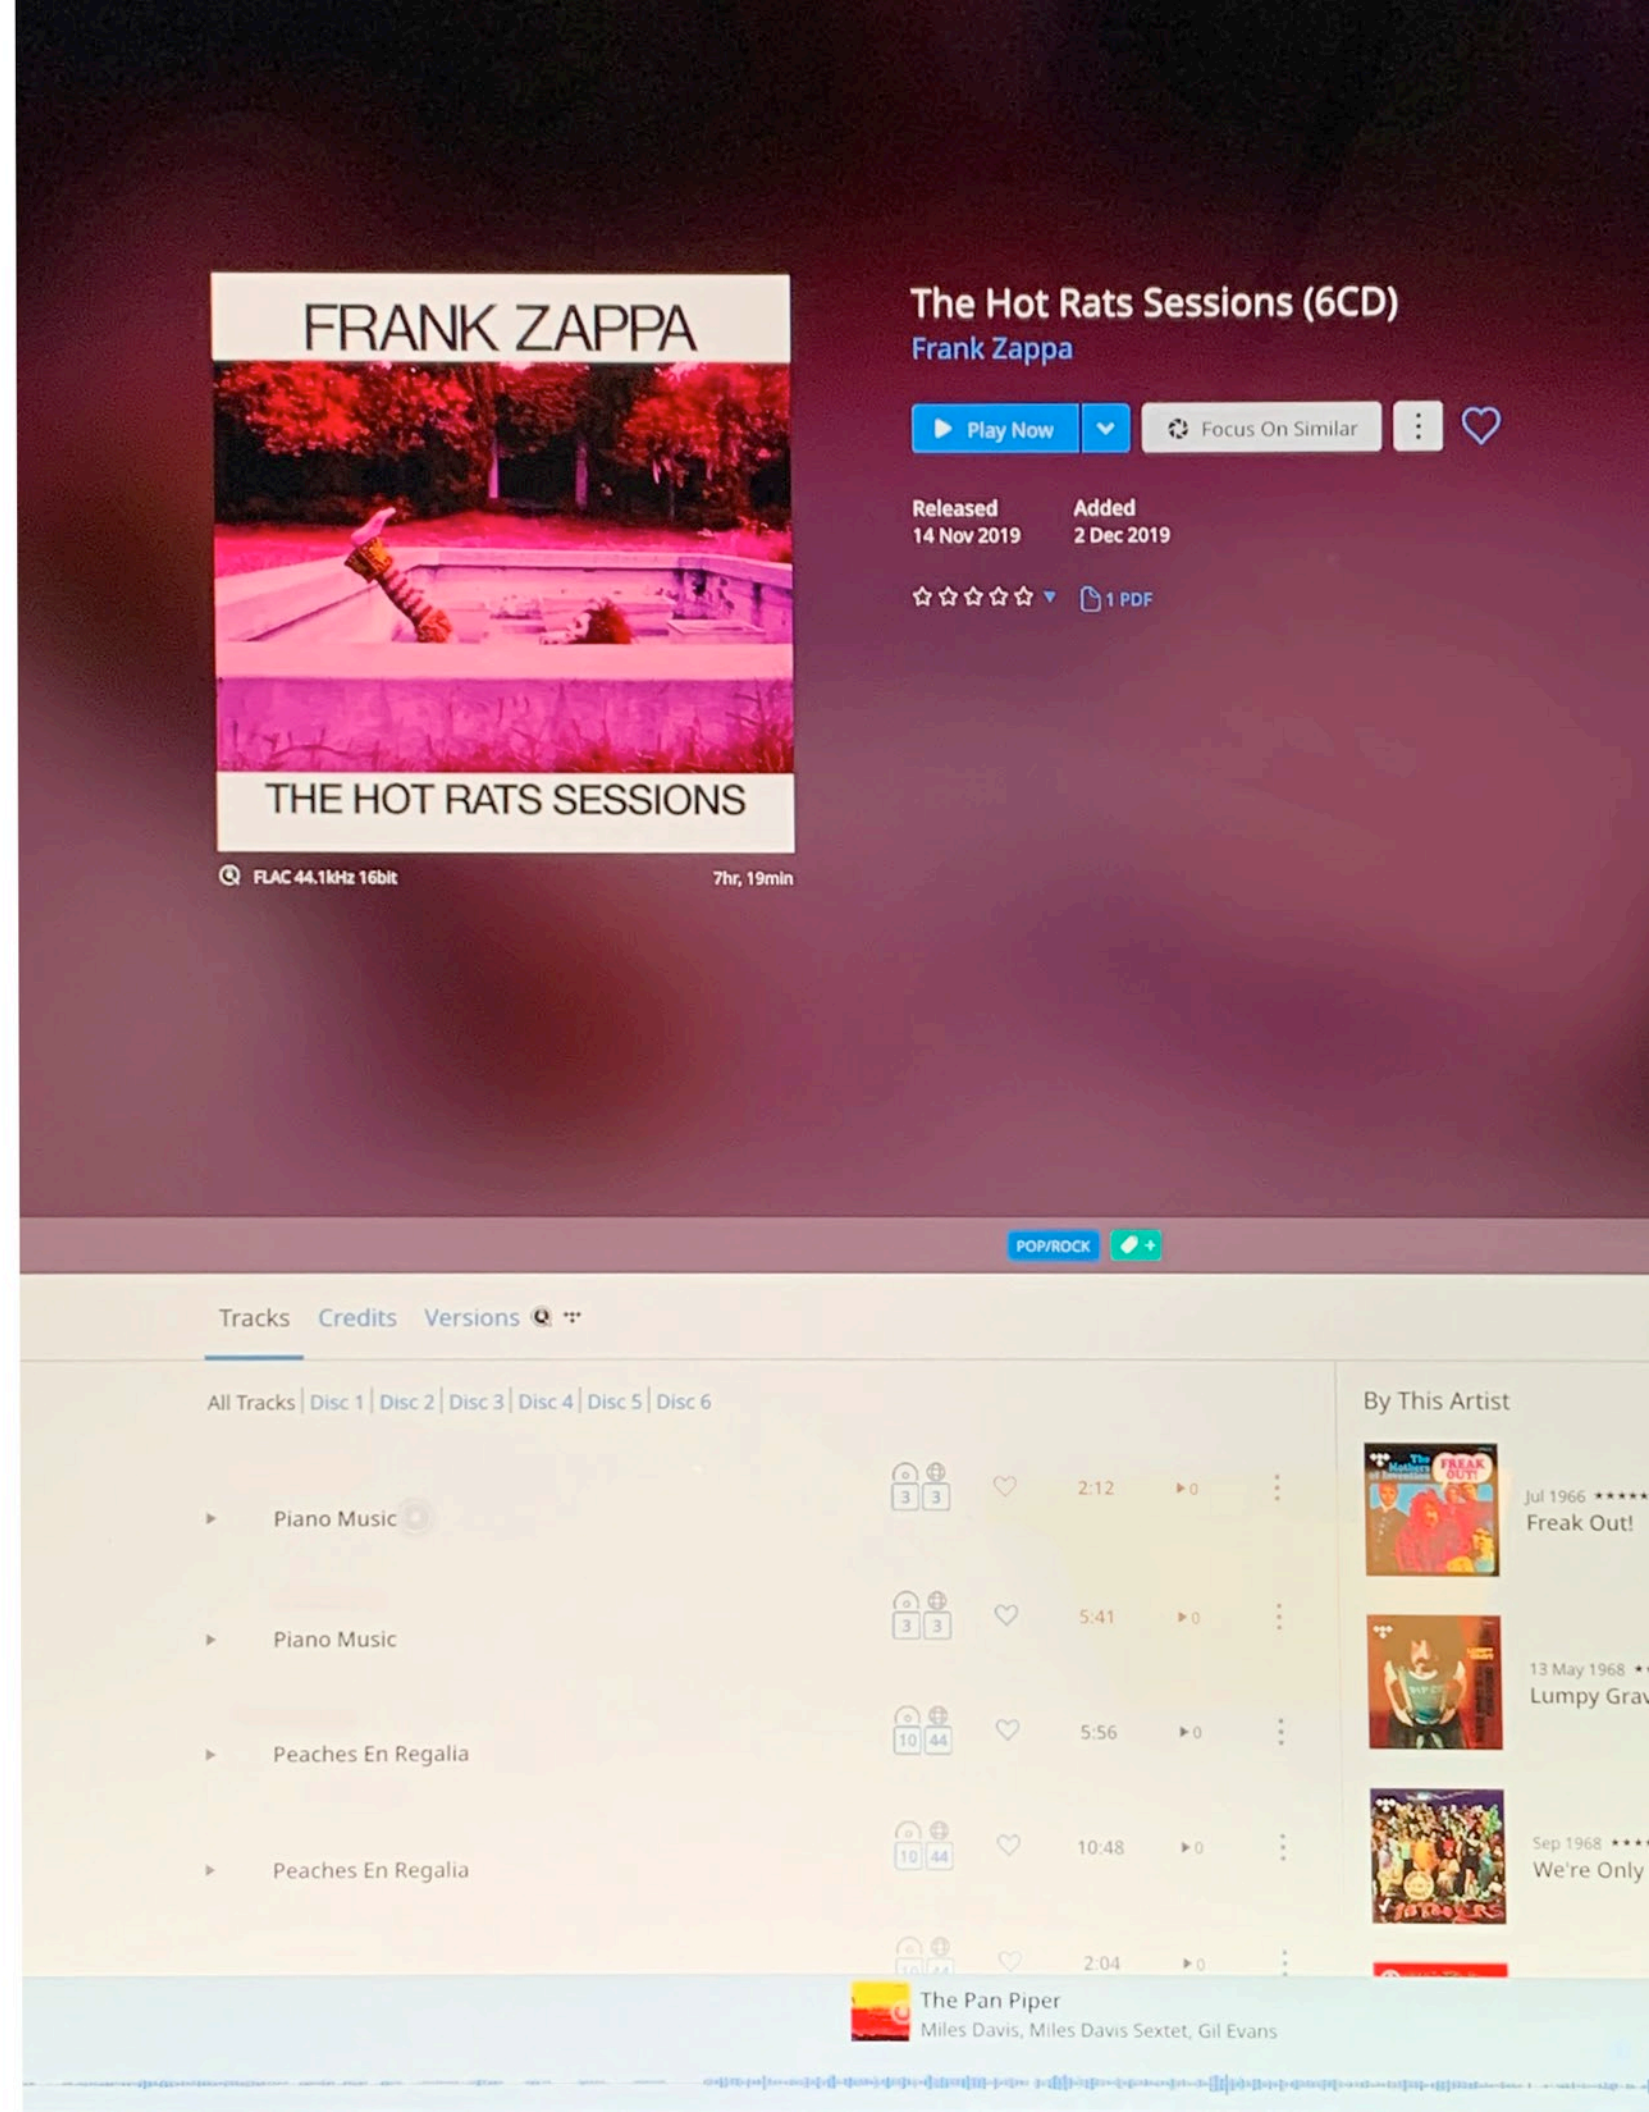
FRANK ZAPPA

THE HOT RATS SESSIONS

FLAC 44.1kHz 16bit

7hr, 19min

The Hot Rats Sessions (6CD)

Frank Zappa

Play Now

Focus On Similar

Released
14 Nov 2019

Added
2 Dec 2019

1 PDF

POP/ROCK

Tracks Credits Versions

All Tracks | Disc 1 | Disc 2 | Disc 3 | Disc 4 | Disc 5 | Disc 6

| | | | | |
|---|---|---|---|---|
| Piano Music | 3 3 | 2:12 | 0 |
| Piano Music | 3 3 | 5:41 | 0 |
| Peaches En Regalia | 10 44 | 5:56 | 0 |
| Peaches En Regalia | 10 44 | 10:48 | 0 |
| | | 2:04 | 0 |

By This Artist

Jul 1966
Freak Out!

13 May 1968
Lumpy Grav

Sep 1968
We're Only

The Pan Piper
Miles Davis, Miles Davis Sextet, Gil Evans